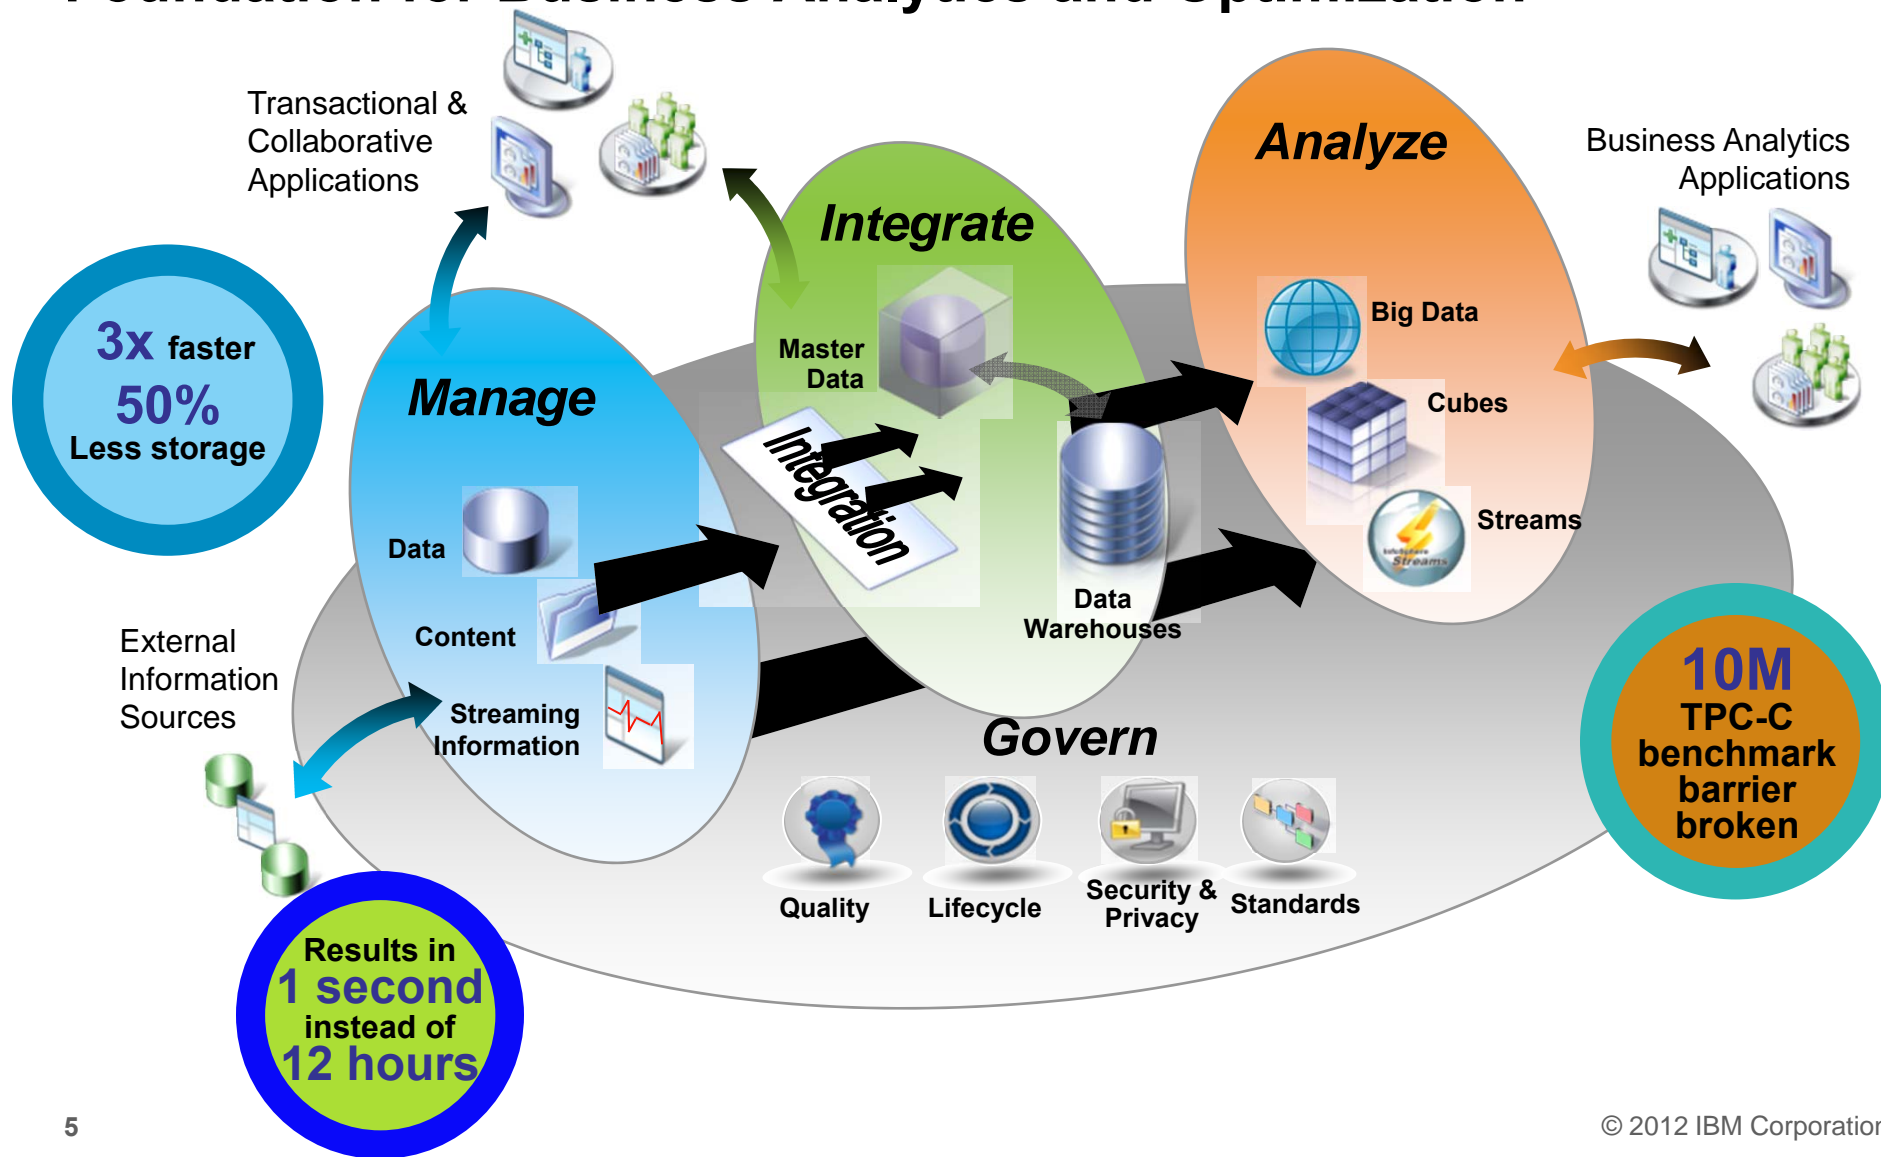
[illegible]

Transactional & Collaborative Applications

3x faster
50%
Less storage

Manage

Data

Content

Streaming Information

External Information Sources

Results in
1 second
instead of
12 hours

Integrate

Master Data

Integration

Data Warehouses

Analyze

Big Data

Cubes

Streams

Business Analytics Applications

10M
TPC-C benchmark barrier broken

Govern

Quality

Lifecycle

Security & Privacy

Standards

5

© 2012 IBM Corporatio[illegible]